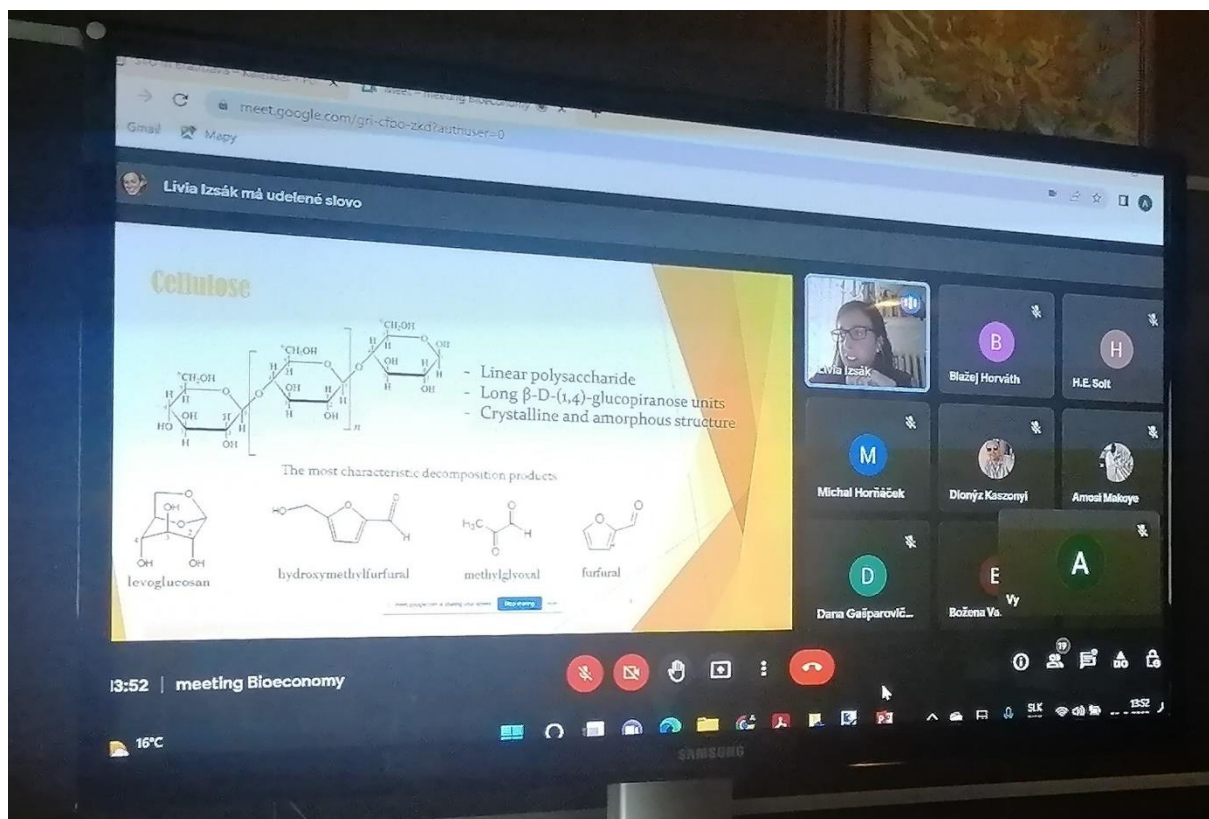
Meet – meeting Bioeconomy

meet.google.com/gri-cfoo-zkd?authuser=0

Gmail Mapy

Lívia Izsák má udelené slovo

Cellulose

$CH_2OH$ $CH_2OH$ $CH_2OH$

HO OH OH OH OH OH

$n$

- Linear polysaccharide
- Long β-D-(1,4)-glucopiranose units
- Crystalline and amorphous structure

The most characteristic decomposition products

levoglucosan hydroxymethylfurfural methylglyoxal furfural

Stop sharing

Lívia Izsák

B Blažej Horváth

H H.E. Solt

M Michal Horňáček

Dionýz Kaszonyi

Amosi Makoye

D Dana Gašparovič...

E Božena Va...

A Vy

13:52 | meeting Bioeconomy

16°C

SAMSUNG

SLK 13:52